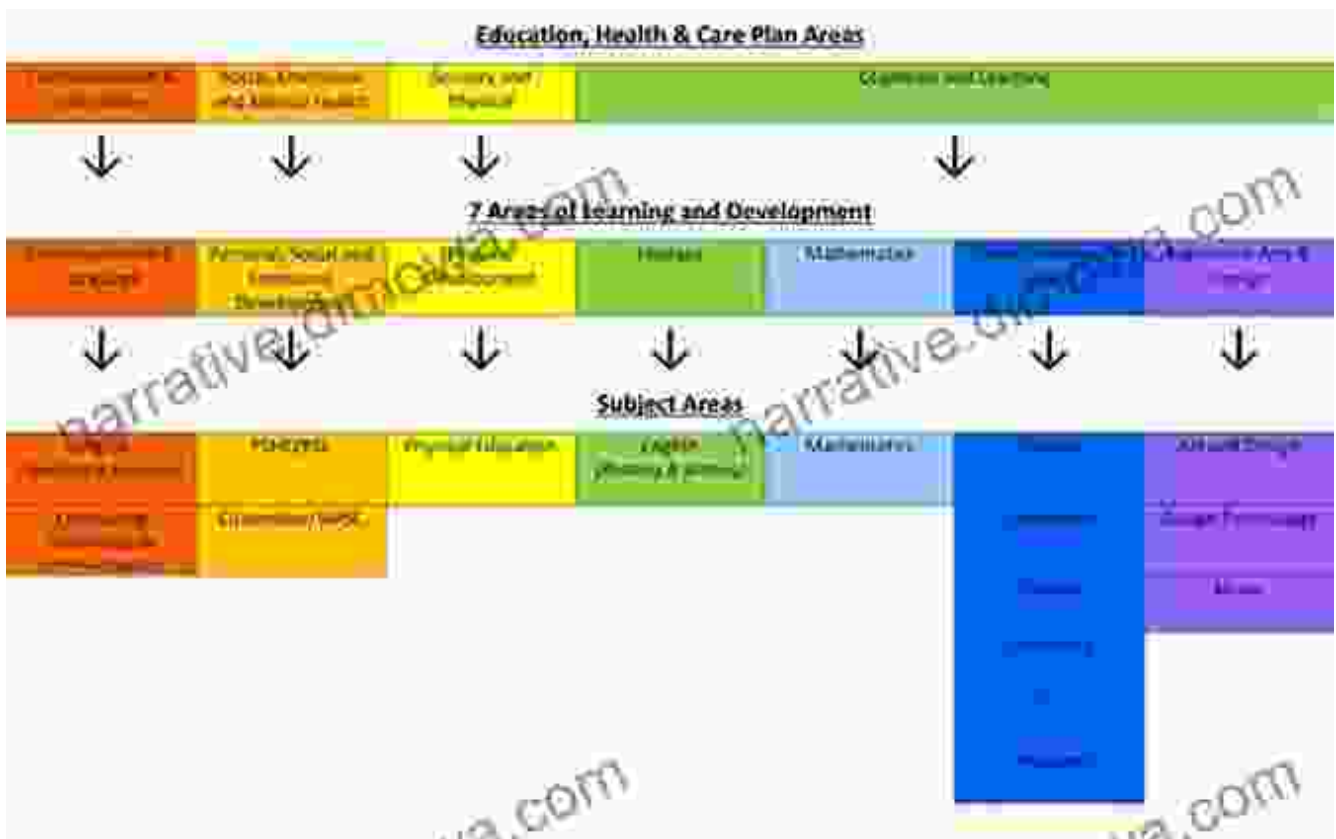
Education, Health & Care Plan Areas

| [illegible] | Social, Emotional and Mental Health | Sensory and Physical | Cognition and Learning |
|---|---|---|---|

7 Areas of Learning and Development

| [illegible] | Personal, Social and Emotional Development | Physical Development | Literacy | Mathematics | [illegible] | Expressive Arts & Design |
|---|---|---|---|---|---|---|

Subject Areas

| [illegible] | PSHE/RSE | Physical Education | English (Reading & Writing) | Mathematics | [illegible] | Art and Design |
|---|---|---|---|---|---|---|
| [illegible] | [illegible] | | | | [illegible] | Design Technology |
| | | | | | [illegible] | Music |
| | | | | | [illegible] | |
| | | | | | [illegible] | |
| | | | | | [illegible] | |

narrative.com
narrative.com
.com
.com